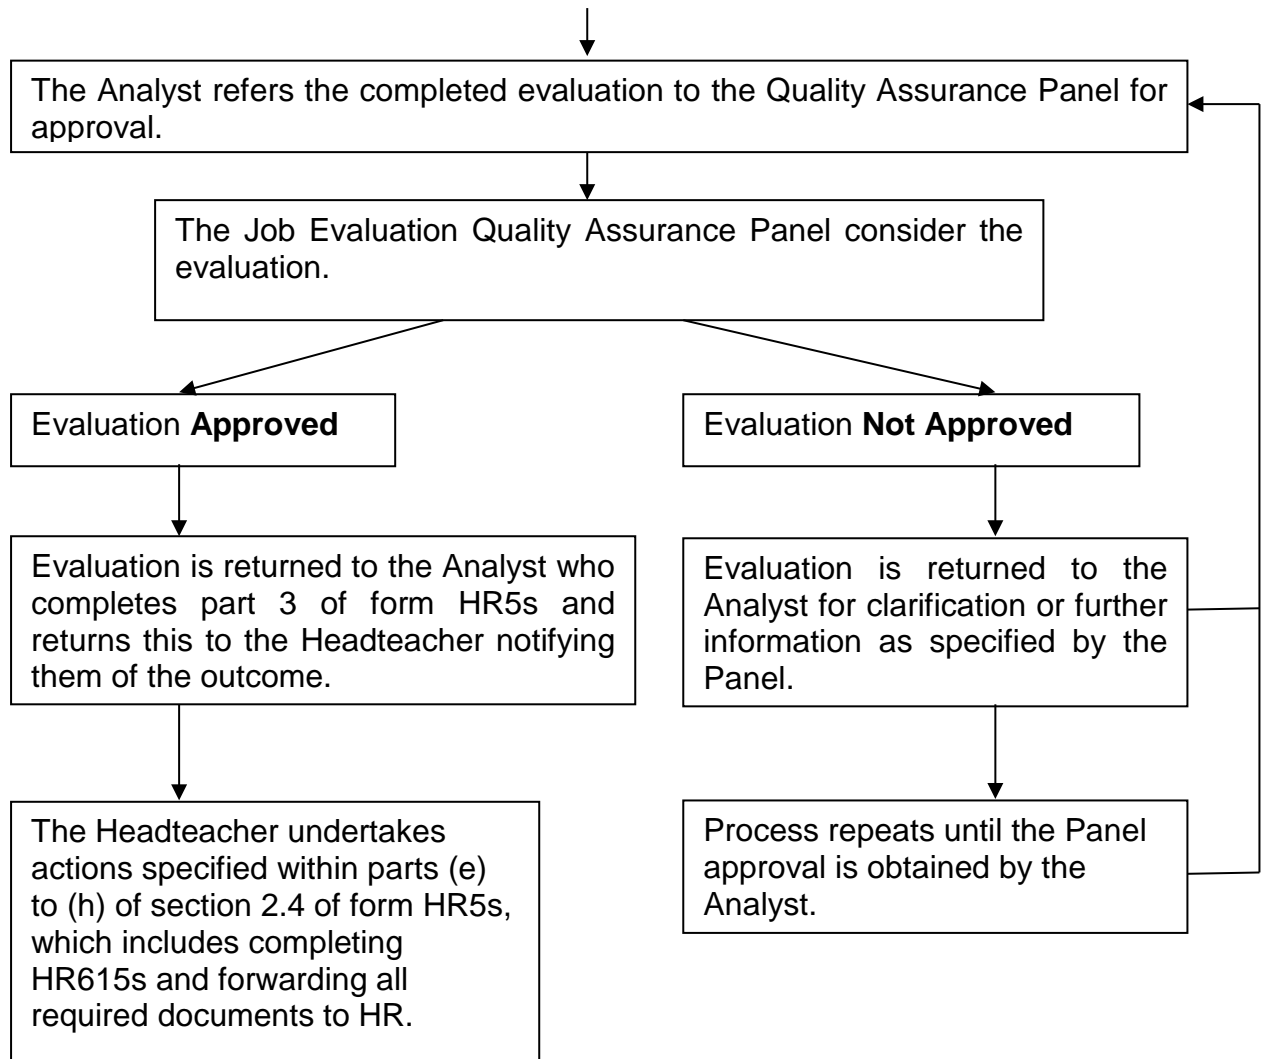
The Analyst refers the completed evaluation to the Quality Assurance Panel for approval.

The Job Evaluation Quality Assurance Panel consider the evaluation.

Evaluation **Approved**

Evaluation is returned to the Analyst who completes part 3 of form HR5s and returns this to the Headteacher notifying them of the outcome.

The Headteacher undertakes actions specified within parts (e) to (h) of section 2.4 of form HR5s, which includes completing HR615s and forwarding all required documents to HR.

Evaluation **Not Approved**

Evaluation is returned to the Analyst for clarification or further information as specified by the Panel.

Process repeats until the Panel approval is obtained by the Analyst.